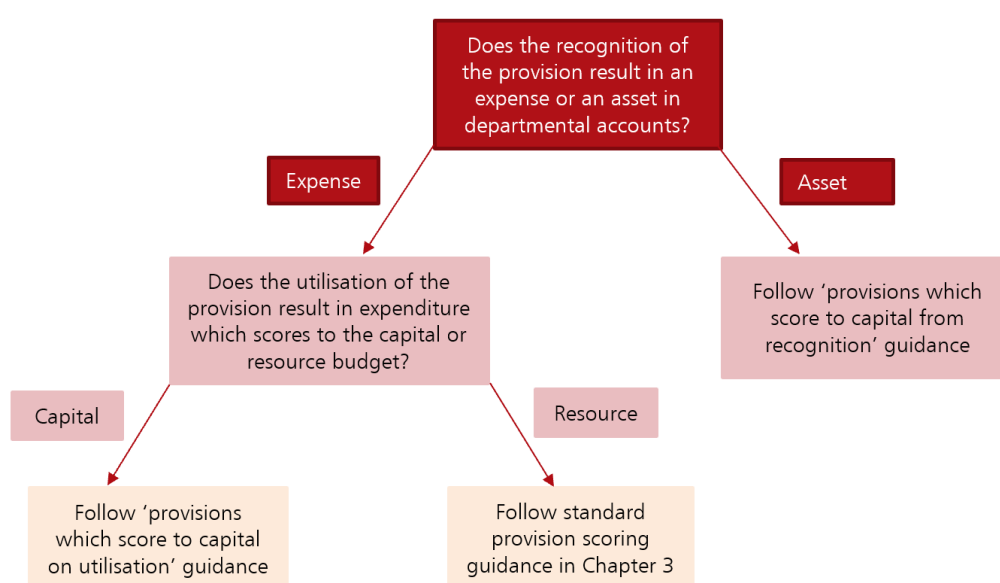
Does the recognition of the provision result in an expense or an asset in departmental accounts?

Expense

Asset

Does the utilisation of the provision result in expenditure which scores to the capital or resource budget?

Follow 'provisions which score to capital from recognition' guidance

Capital

Resource

Follow 'provisions which score to capital on utilisation' guidance

Follow standard provision scoring guidance in Chapter 3